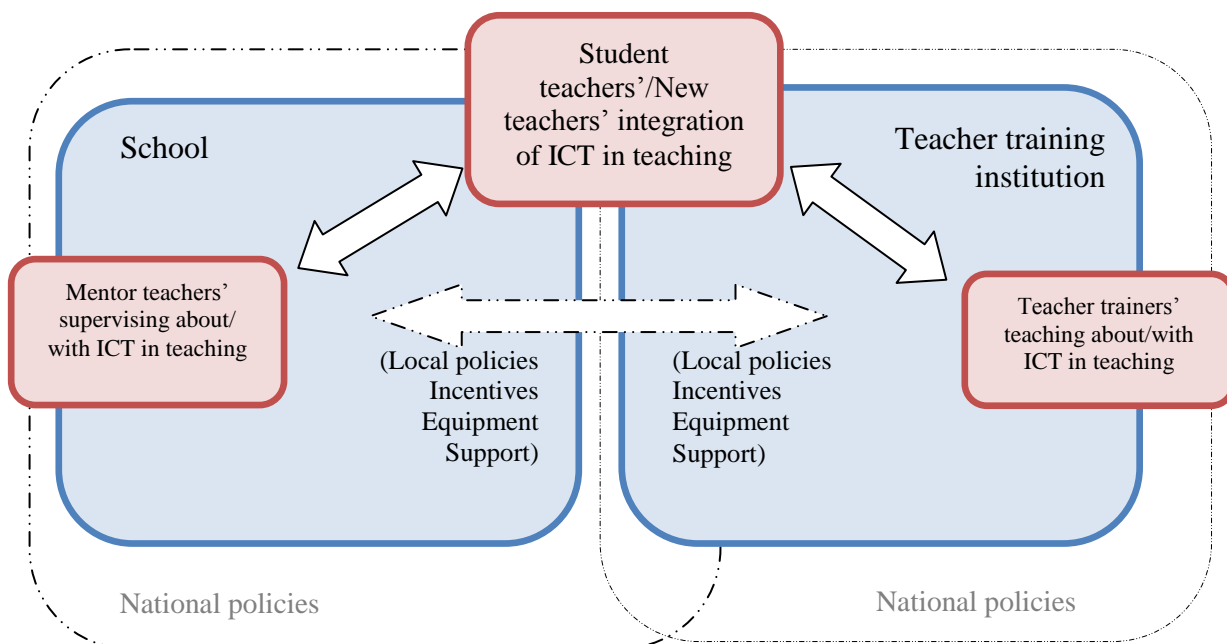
Student teachers'/New teachers' integration of ICT in teaching

School

Teacher training institution

Mentor teachers' supervising about/ with ICT in teaching

(Local policies
Incentives
Equipment
Support)

(Local policies
Incentives
Equipment
Support)

Teacher trainers' teaching about/with ICT in teaching

National policies

National policies